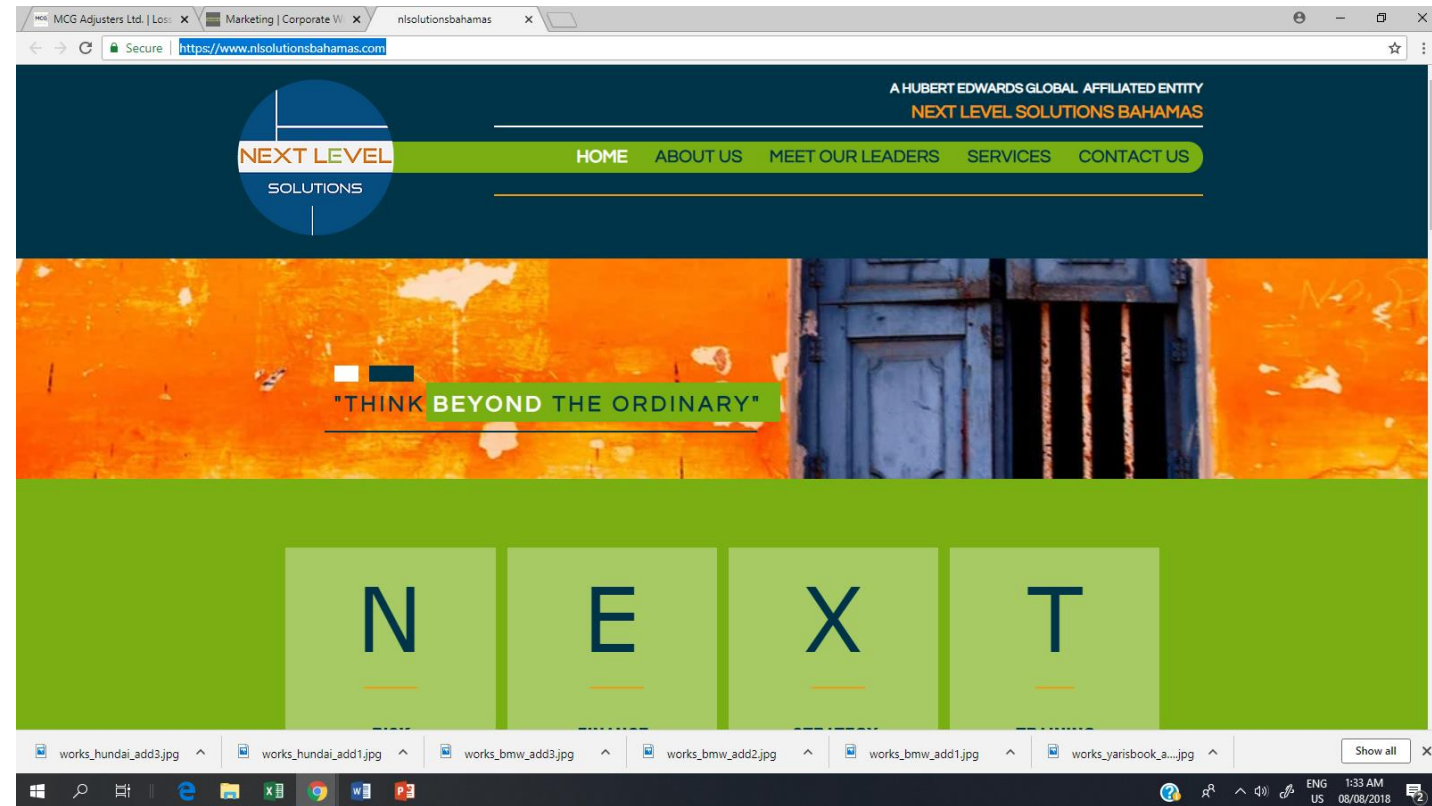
MCG Adjusters Ltd. | Loss × Marketing | Corporate W × nlsolutionsbahamas ×

Secure https://www.nlsolutionsbahamas.com

A HUBERT EDWARDS GLOBAL AFFILIATED ENTITY
NEXT LEVEL SOLUTIONS BAHAMAS

NEXT LEVEL
SOLUTIONS

HOME ABOUT US MEET OUR LEADERS SERVICES CONTACT US

"THINK BEYOND THE ORDINARY"

N
E
X
T

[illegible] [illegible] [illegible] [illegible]

works_hundai_add3.jpg works_hundai_add1.jpg works_bmw_add3.jpg works_bmw_add2.jpg works_bmw_add1.jpg works_yarisbook_a....jpg Show all

ENG US 1:33 AM 08/08/2018 2